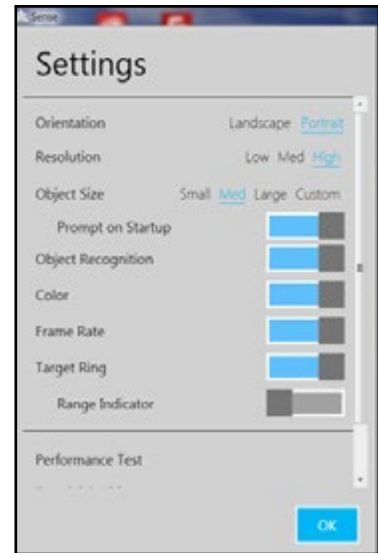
Sense

Settings

Orientation Landscape Portrait

Resolution Low Med High

Object Size Small Med Large Custom

Prompt on Startup

Object Recognition

Color

Frame Rate

Target Ring

Range Indicator

Performance Test

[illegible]

OK